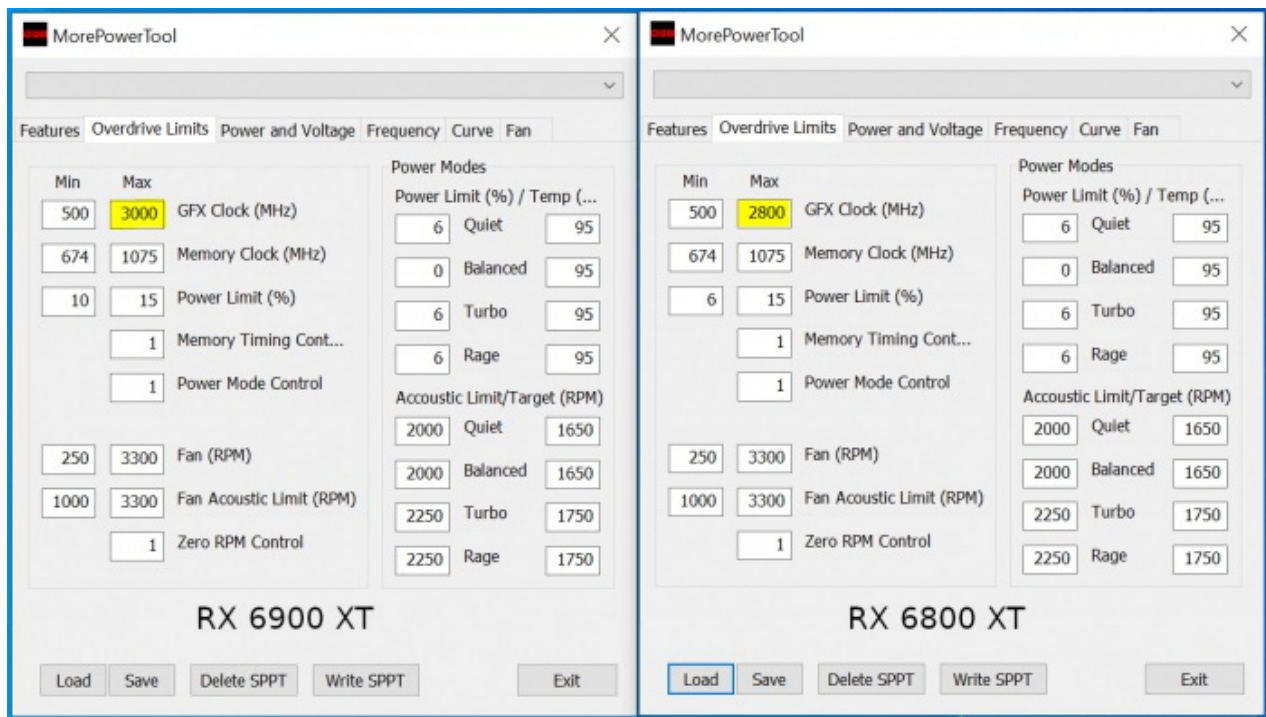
MorePowerTool

Features | Overdrive Limits | Power and Voltage | Frequency | Curve | Fan

| Min | Max | |
|---|---|---|
| 500 | 3000 | GFX Clock (MHz) |
| 674 | 1075 | Memory Clock (MHz) |
| 10 | 15 | Power Limit (%) |
| | 1 | Memory Timing Cont... |
| | 1 | Power Mode Control |
| 250 | 3300 | Fan (RPM) |
| 1000 | 3300 | Fan Acoustic Limit (RPM) |
| | 1 | Zero RPM Control |

Power Modes

Power Limit (%) / Temp (...

| | | |
|---|---|---|
| 6 | Quiet | 95 |
| 0 | Balanced | 95 |
| 6 | Turbo | 95 |
| 6 | Rage | 95 |

Accoustic Limit/Target (RPM)

| | | |
|---|---|---|
| 2000 | Quiet | 1650 |
| 2000 | Balanced | 1650 |
| 2250 | Turbo | 1750 |
| 2250 | Rage | 1750 |

RX 6900 XT

Load Save Delete SPPT Write SPPT Exit

MorePowerTool

Features | Overdrive Limits | Power and Voltage | Frequency | Curve | Fan

| Min | Max | |
|---|---|---|
| 500 | 2800 | GFX Clock (MHz) |
| 674 | 1075 | Memory Clock (MHz) |
| 6 | 15 | Power Limit (%) |
| | 1 | Memory Timing Cont... |
| | 1 | Power Mode Control |
| 250 | 3300 | Fan (RPM) |
| 1000 | 3300 | Fan Acoustic Limit (RPM) |
| | 1 | Zero RPM Control |

Power Modes

Power Limit (%) / Temp (...

| | | |
|---|---|---|
| 6 | Quiet | 95 |
| 0 | Balanced | 95 |
| 6 | Turbo | 95 |
| 6 | Rage | 95 |

Accoustic Limit/Target (RPM)

| | | |
|---|---|---|
| 2000 | Quiet | 1650 |
| 2000 | Balanced | 1650 |
| 2250 | Turbo | 1750 |
| 2250 | Rage | 1750 |

RX 6800 XT

Load Save Delete SPPT Write SPPT Exit